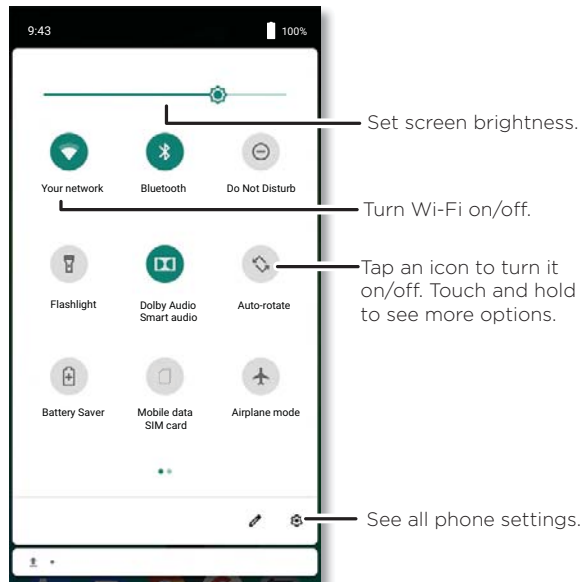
9:43

100%

Your network

Bluetooth

Do Not Disturb

Flashlight

Dolby Audio Smart audio

Auto-rotate

Battery Saver

Mobile data SIM card

Airplane mode

Set screen brightness.

Turn Wi-Fi on/off.

Tap an icon to turn it on/off. Touch and hold to see more options.

See all phone settings.